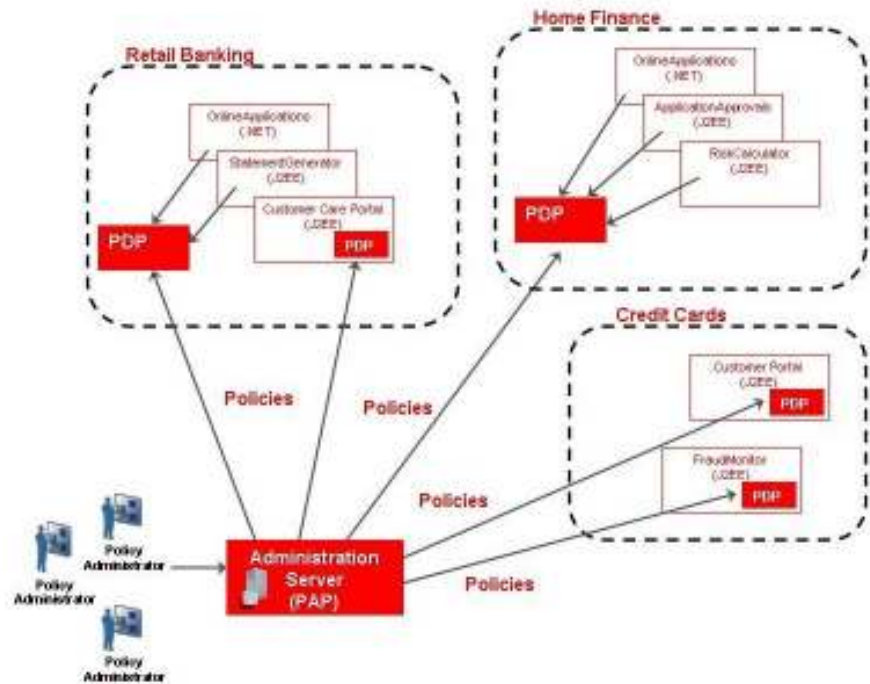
Retail Banking

OnlineApplications (.NET)

StatementGenerator (J2EE)

Customer Care Portal (J2EE)

PDP

PDP

Home Finance

OnlineApplications (.NET)

ApplicationApprovals (J2EE)

RiskCalculator (J2EE)

PDP

Credit Cards

Customer Portal (J2EE)

PDP

FraudMonitor (J2EE)

PDP

Policies

Policies

Policies

Policies

Policy Administrator

Policy Administrator

Policy Administrator

Administration Server (PAP)